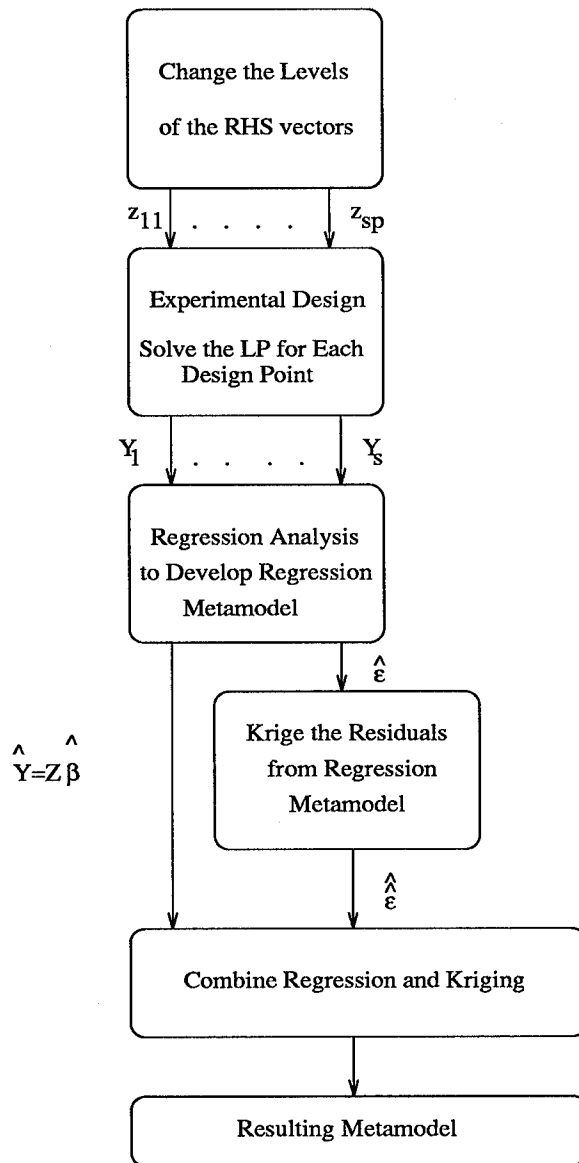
Change the Levels of the RHS vectors

$z_{11}$ . . . . . $z_{sp}$

Experimental Design

Solve the LP for Each Design Point

$Y_1$ . . . . . $Y_s$

Regression Analysis to Develop Regression Metamodel

$\hat{\varepsilon}$

$\hat{Y}=Z\hat{\beta}$

Krige the Residuals from Regression Metamodel

$\hat{\hat{\varepsilon}}$

Combine Regression and Kriging

Resulting Metamodel